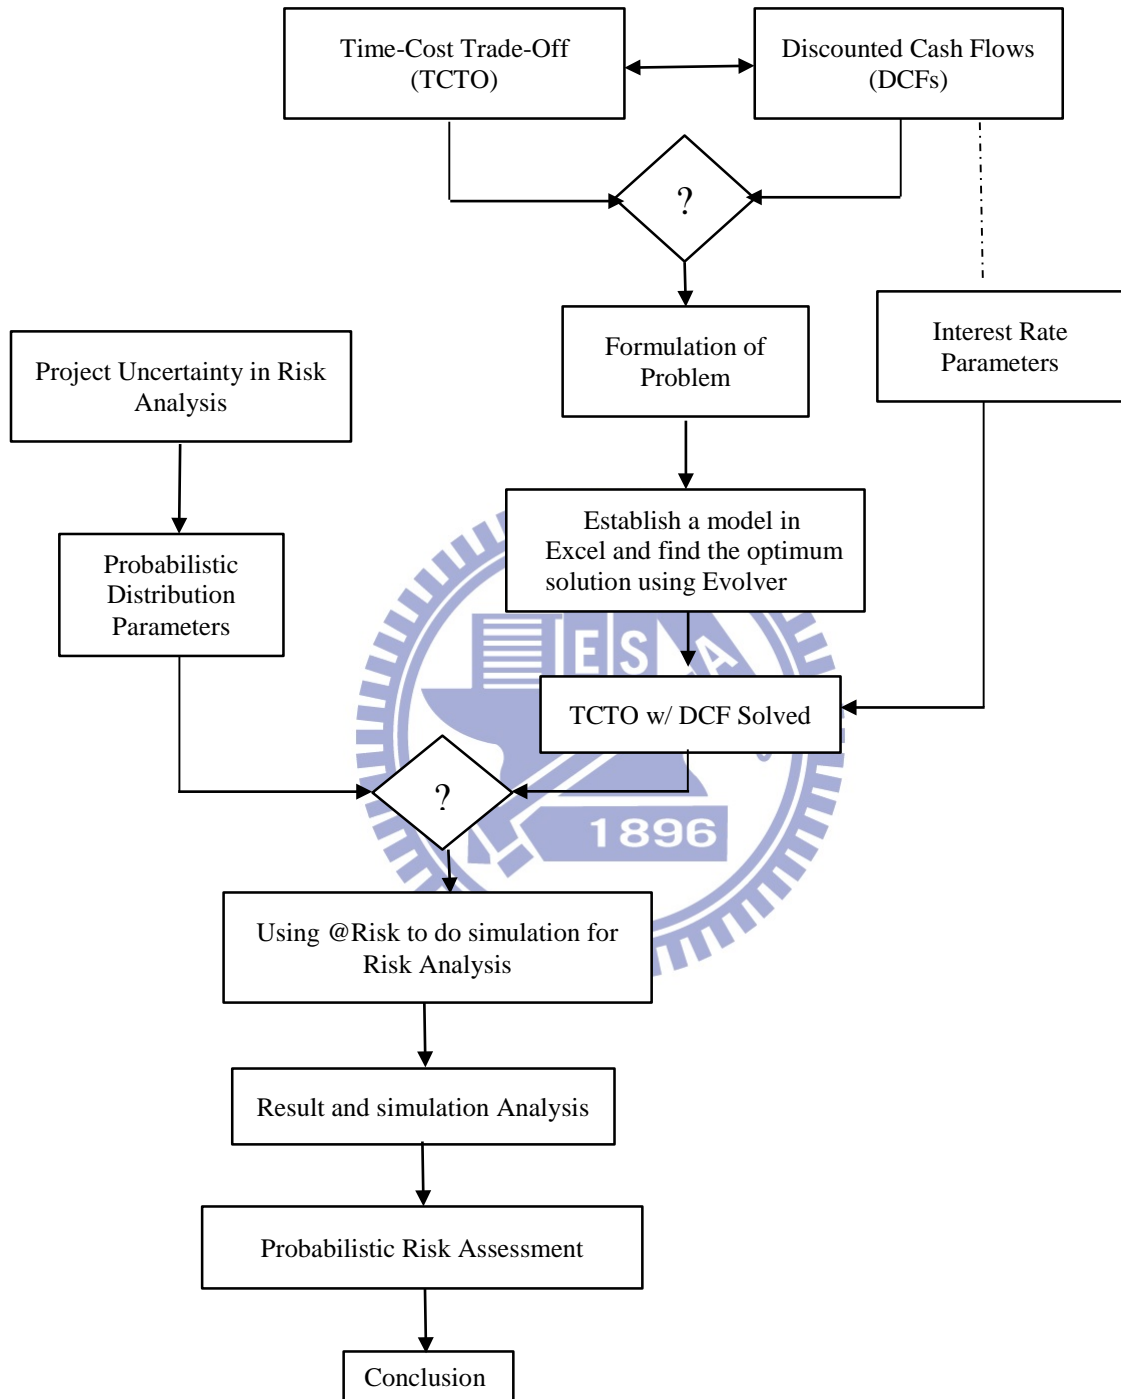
Time-Cost Trade-Off (TCTO)

Discounted Cash Flows (DCFs)

?

Formulation of Problem

Interest Rate Parameters

Project Uncertainty in Risk Analysis

Establish a model in Excel and find the optimum solution using Evolver

Probabilistic Distribution Parameters

ES

TCTO w/ DCF Solved

?

1896

Using @Risk to do simulation for Risk Analysis

Result and simulation Analysis

Probabilistic Risk Assessment

Conclusion